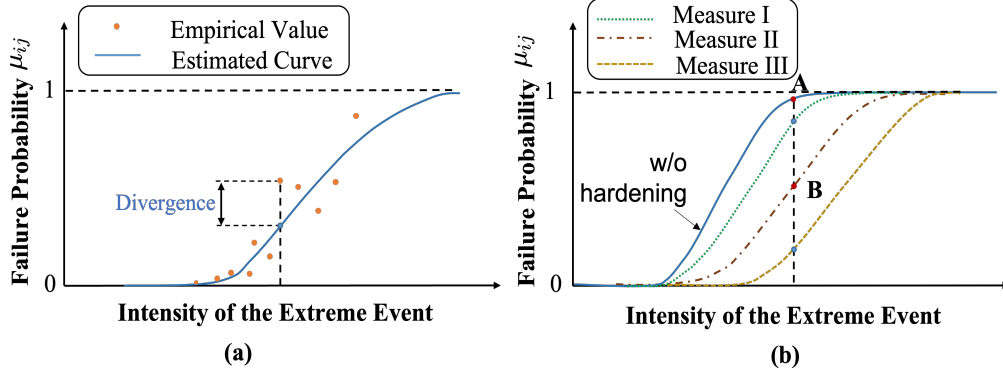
Empirical Value
Estimated Curve
Failure Probability $\mu_{ij}$
1
0
Divergence
Intensity of the Extreme Event
(a)

Measure I
Measure II
Measure III
Failure Probability $\mu_{ij}$
1
0
A
B
w/o hardening
Intensity of the Extreme Event
(b)